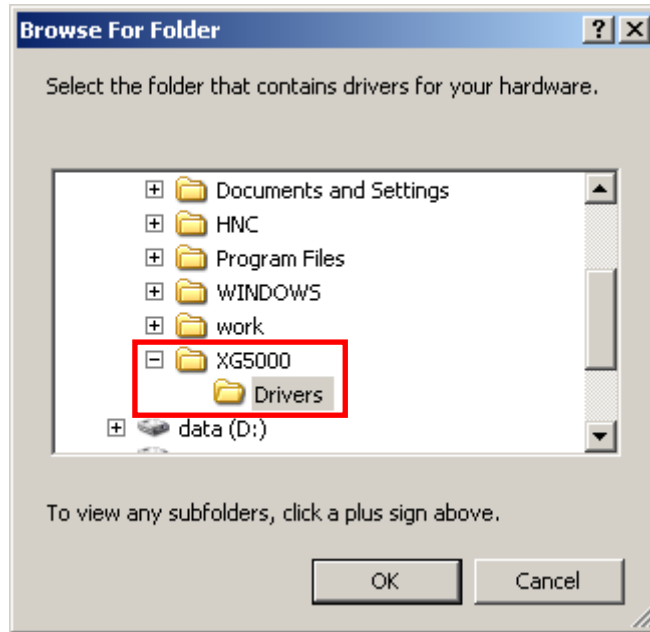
Browse For Folder

?

Select the folder that contains drivers for your hardware.

Documents and Settings
HNC
Program Files
WINDOWS
work
XG5000
Drivers
data (D:)

To view any subfolders, click a plus sign above.

OK

Cancel